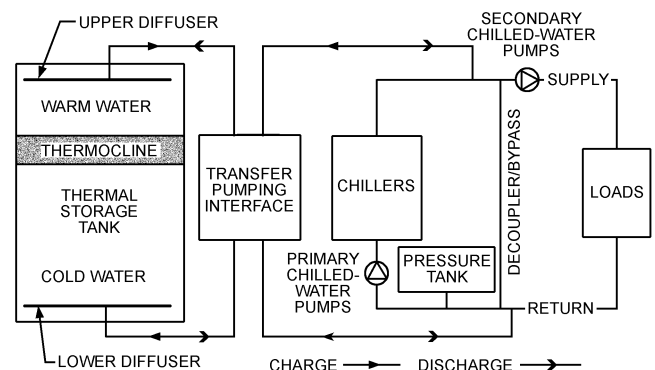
UPPER DIFFUSER

SECONDARY CHILLED-WATER PUMPS

SUPPLY

WARM WATER

THERMOCLINE

THERMAL STORAGE TANK

COLD WATER

TRANSFER PUMPING INTERFACE

CHILLERS

DECOUPLER/BYPASS

LOADS

PRIMARY CHILLED-WATER PUMPS

PRESSURE TANK

RETURN

LOWER DIFFUSER

CHARGE

DISCHARGE